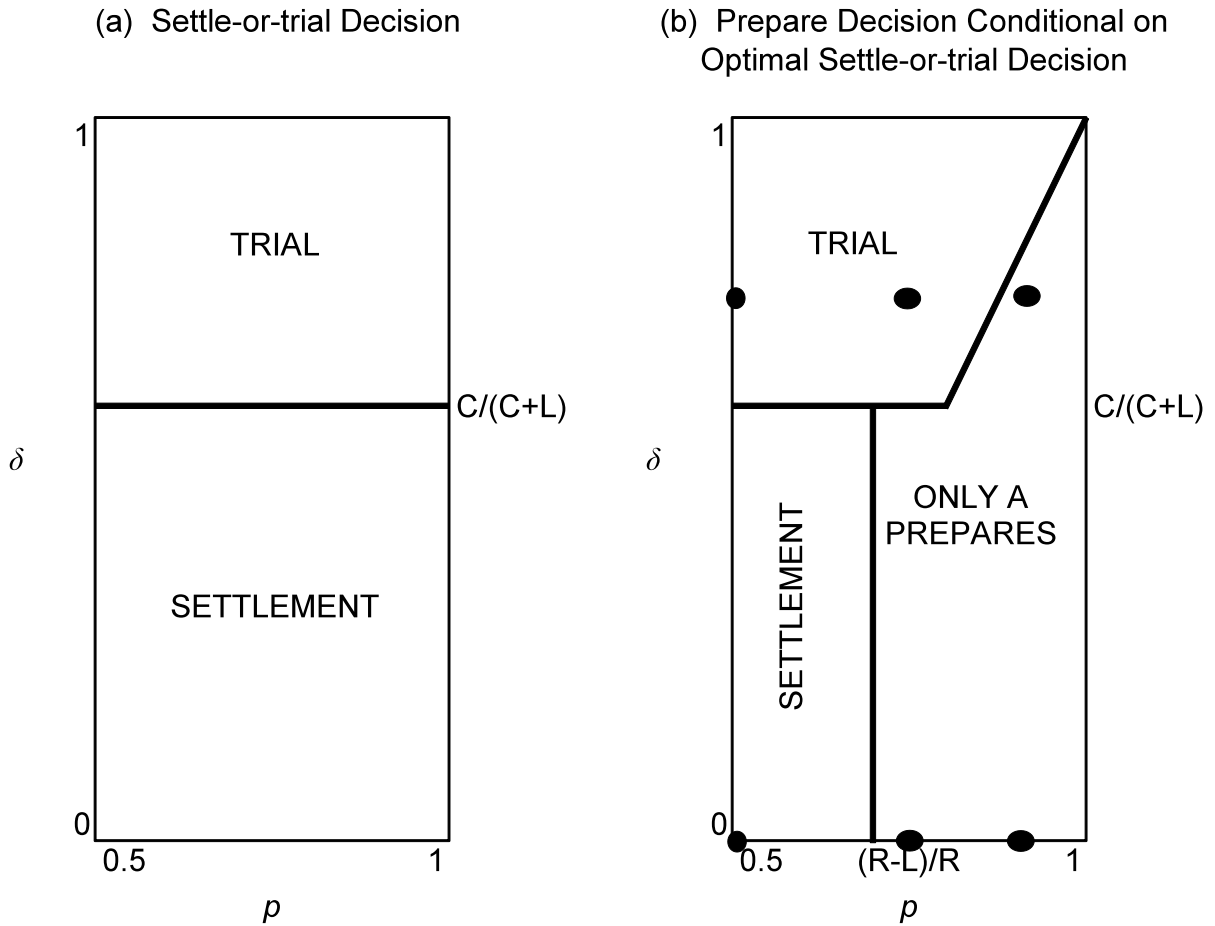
(a) Settle-or-trial Decision

1

TRIAL

C/(C+L)

$\delta$

SETTLEMENT

0

0.5

1

$p$

(b) Prepare Decision Conditional on Optimal Settle-or-trial Decision

1

TRIAL

C/(C+L)

$\delta$

SETTLEMENT

ONLY A PREPARES

0

0.5

(R-L)/R

1

$p$